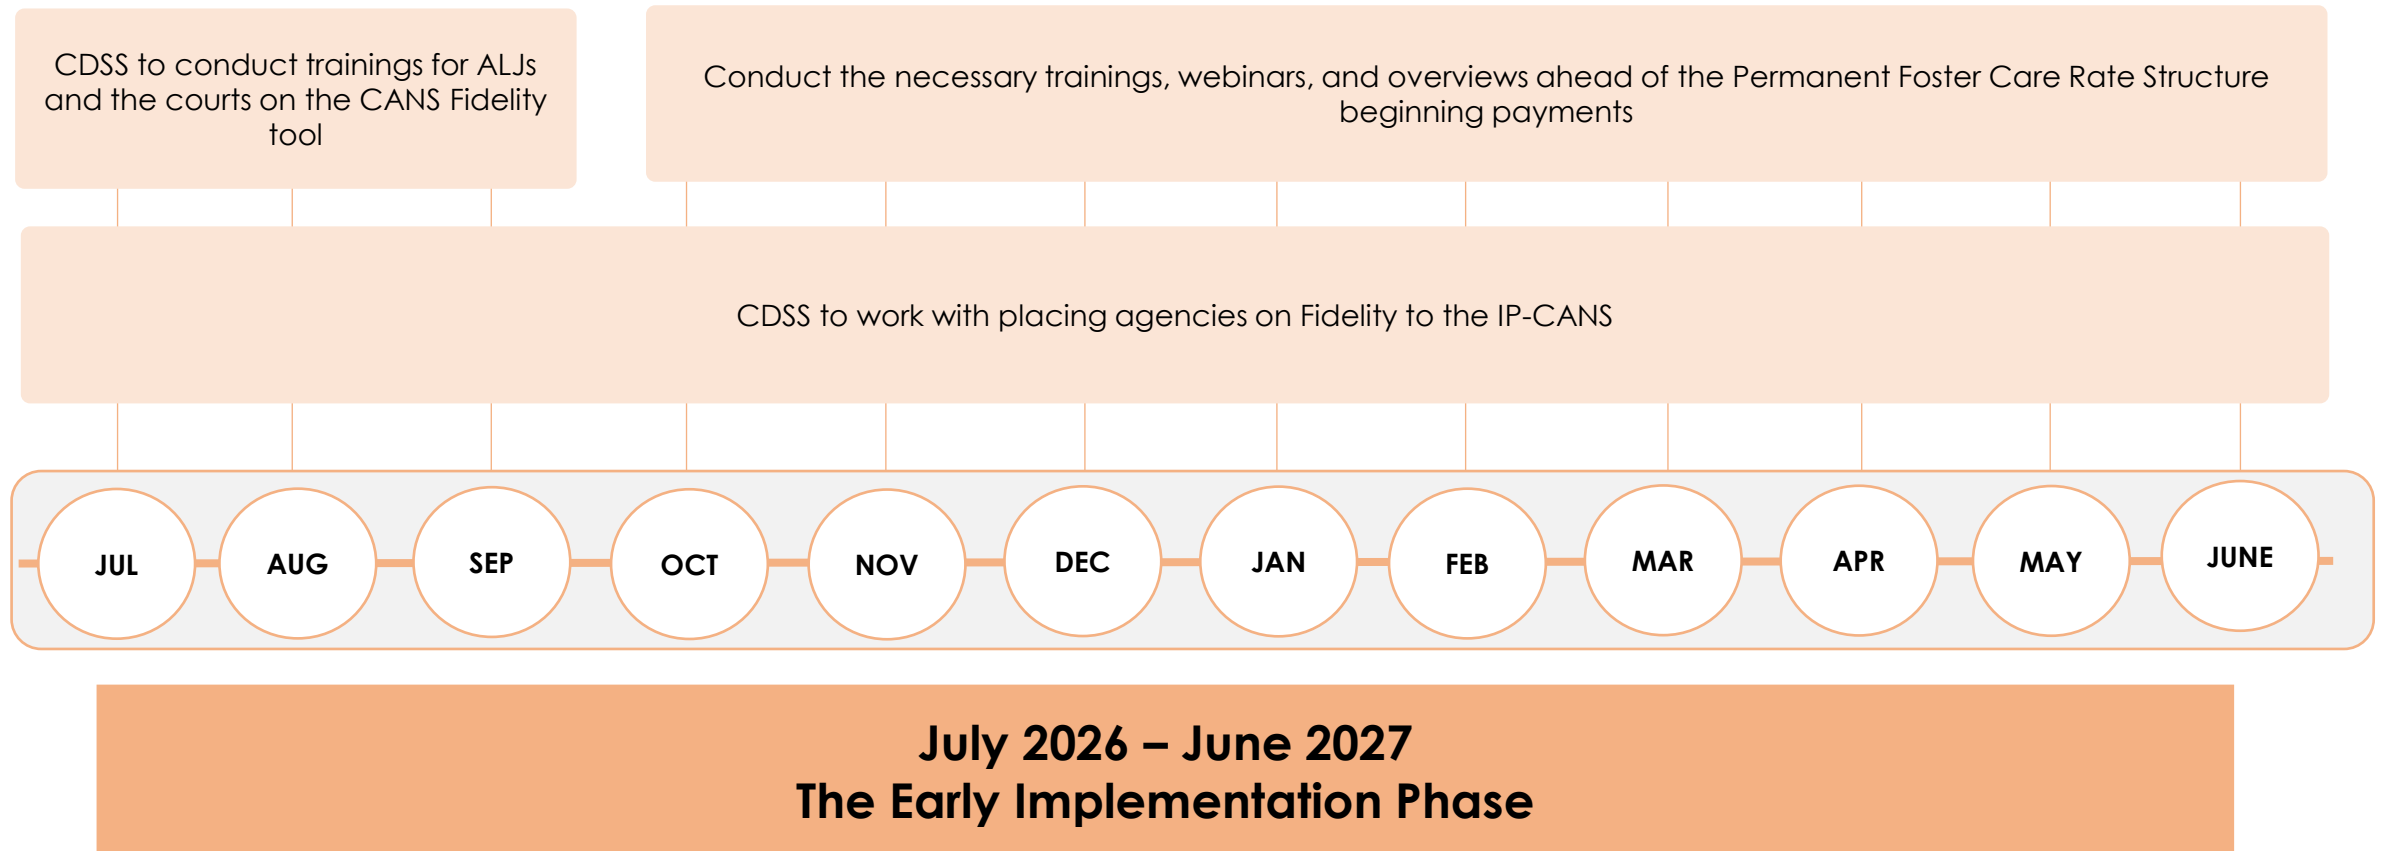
CDSS to conduct trainings for ALJs and the courts on the CANS Fidelity tool

Conduct the necessary trainings, webinars, and overviews ahead of the Permanent Foster Care Rate Structure beginning payments

CDSS to work with placing agencies on Fidelity to the IP-CANS

JUL AUG SEP OCT NOV DEC JAN FEB MAR APR MAY JUNE

July 2026 – June 2027
The Early Implementation Phase